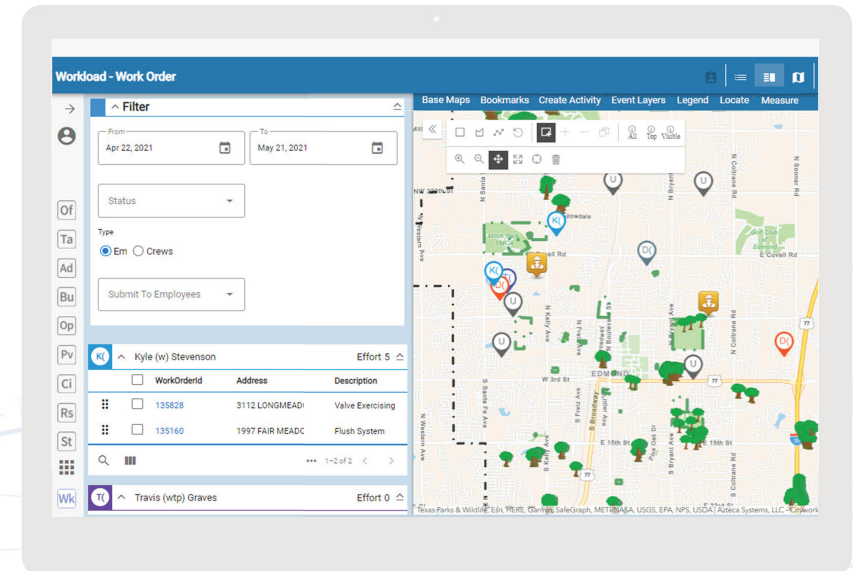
Workload - Work Order

Filter

From
Apr 22, 2021

To
May 21, 2021

Status

Type
Em Crews

Submit To Employees

Of
Ta
Ad
Bu
Op
Pv
Ci
Rs
St
Wk

K( Kyle (w) Stevenson Effort 5

| | WorkOrderId | Address | Description |
|---|---|---|---|
| | 135828 | 3112 LONGMEAD | Valve Exercising |
| | 135160 | 1997 FAIR MEADO | Flush System |

1–2 of 2

T( Travis (wtp) Graves Effort 0

Base Maps Bookmarks Create Activity Event Layers Legend Locate Measure

All Top Visible

NW 192nd St
Edmond
W 3rd St
E 15th St
E Covell Rd
N Bryant Ave
N Coltrane Rd
N Boone Rd
S Kelly Ave
S Santa Fe Ave
S Western Ave
N Western Ave
S Broadway
S Bryant Ave
Oak Dr
77

Texas Parks & Wildlife, Esri, HERE, Garmin, SafeGraph, METI/NASA, USGS, EPA, NPS, USDA | Azteca Systems, LLC - Citywork